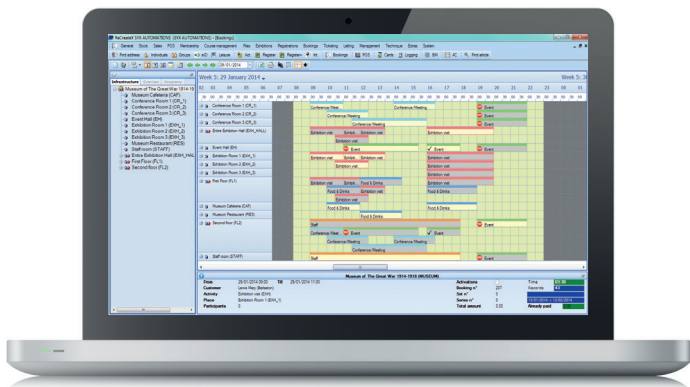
ReCreateX SYX AUTOMATIONS (SYX AUTOMATIONS) - [Bookings]

General Stock Sales POS Membership Course management Files Exhibitions Registrations Bookings Ticketing Letting Management Technique Extras System

Find address Individuals Groups Leisure Register Registers Bookings POS Cards Logging BH AC Find article

29/01/2014

Infrastructure

Museum of The Great War 1914-1918
Museum Cafetaria (CAF)
Conference Room 1 (CR_1)
Conference Room 2 (CR_2)
Conference Room 3 (CR_3)
Event Hall (EH)
Exhibition Room 1 (EXH_1)
Exhibition Room 2 (EXH_2)
Exhibition Room 3 (EXH_3)
Museum Restaurant (RES)
Staff room (STAFF)
Entire Exhibition Hall (EXH_HALL)
First Floor (FL1)
Second floor (FL2)

Week 5: 29 January 2014

Week 5: 30

02 03 04 05 06 07 08 09 10 11 12 13 14 15 16 17 18 19 20 21 22 23

Conference Room 1 (CR_1)
Conference Room 2 (CR_2)
Conference Room 3 (CR_3)
Entire Exhibition Hall (EXH_HALL)
Event Hall (EH)
Exhibition Room 1 (EXH_1)
Exhibition Room 2 (EXH_2)
Exhibition Room 3 (EXH_3)
First Floor (FL1)
Museum Cafetaria (CAF)
Museum Restaurant (RES)
Second floor (FL2)
Staff room (STAFF)

Conference Meal
Conference Meeting
Conference Meeting
Conference Meeting
Exhibition visit
Drinks
Exhibition visit
Exhibition visit
Event
Event
Event
Event
Event
Event
Exhibition visit
Food & Drinks
Food & Drinks
Staff
Conference Meal

Museum of The Great War 1914-1918 (MUSEUM)

Date 29/01/2014 09:00 Till 29/01/2014 11:00
Customer
Activity Exhibition visit (EXH)
Place Exhibition Room 1 (EXH_1)
Participants 0

Activations 1
Booking n° 207
Set n° 0
Series n° 0
Total amount 0.00

Time
Reserve
Already paid